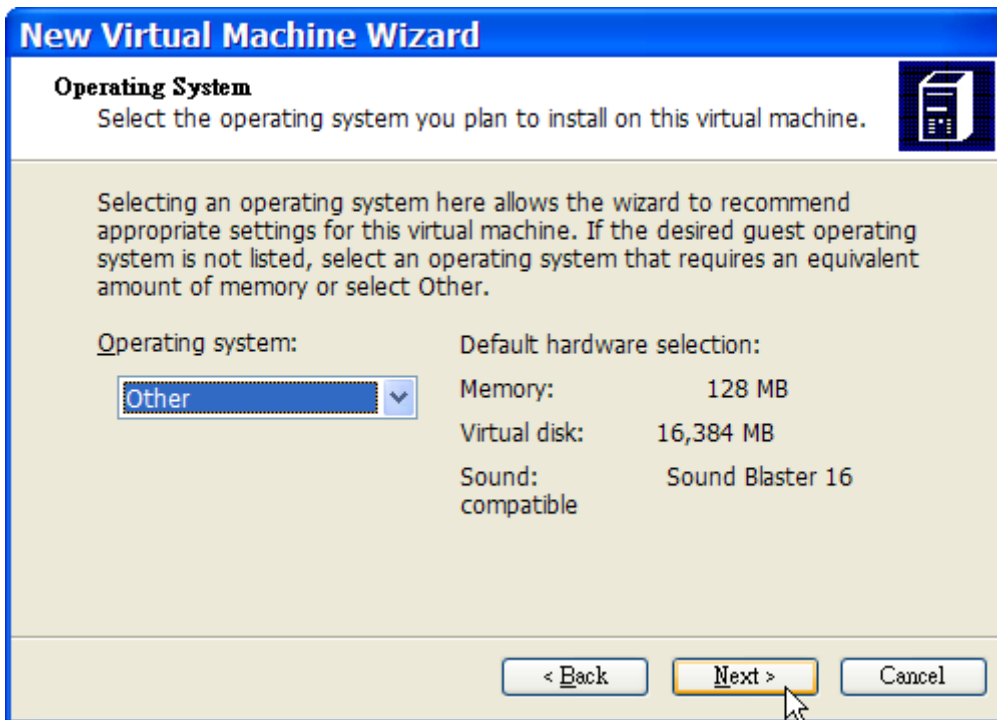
New Virtual Machine Wizard

Operating System
Select the operating system you plan to install on this virtual machine.

Selecting an operating system here allows the wizard to recommend appropriate settings for this virtual machine. If the desired guest operating system is not listed, select an operating system that requires an equivalent amount of memory or select Other.

Operating system:

Other

Default hardware selection:

Memory: 128 MB

Virtual disk: 16,384 MB

Sound: Sound Blaster 16 compatible

< Back

Next >

Cancel